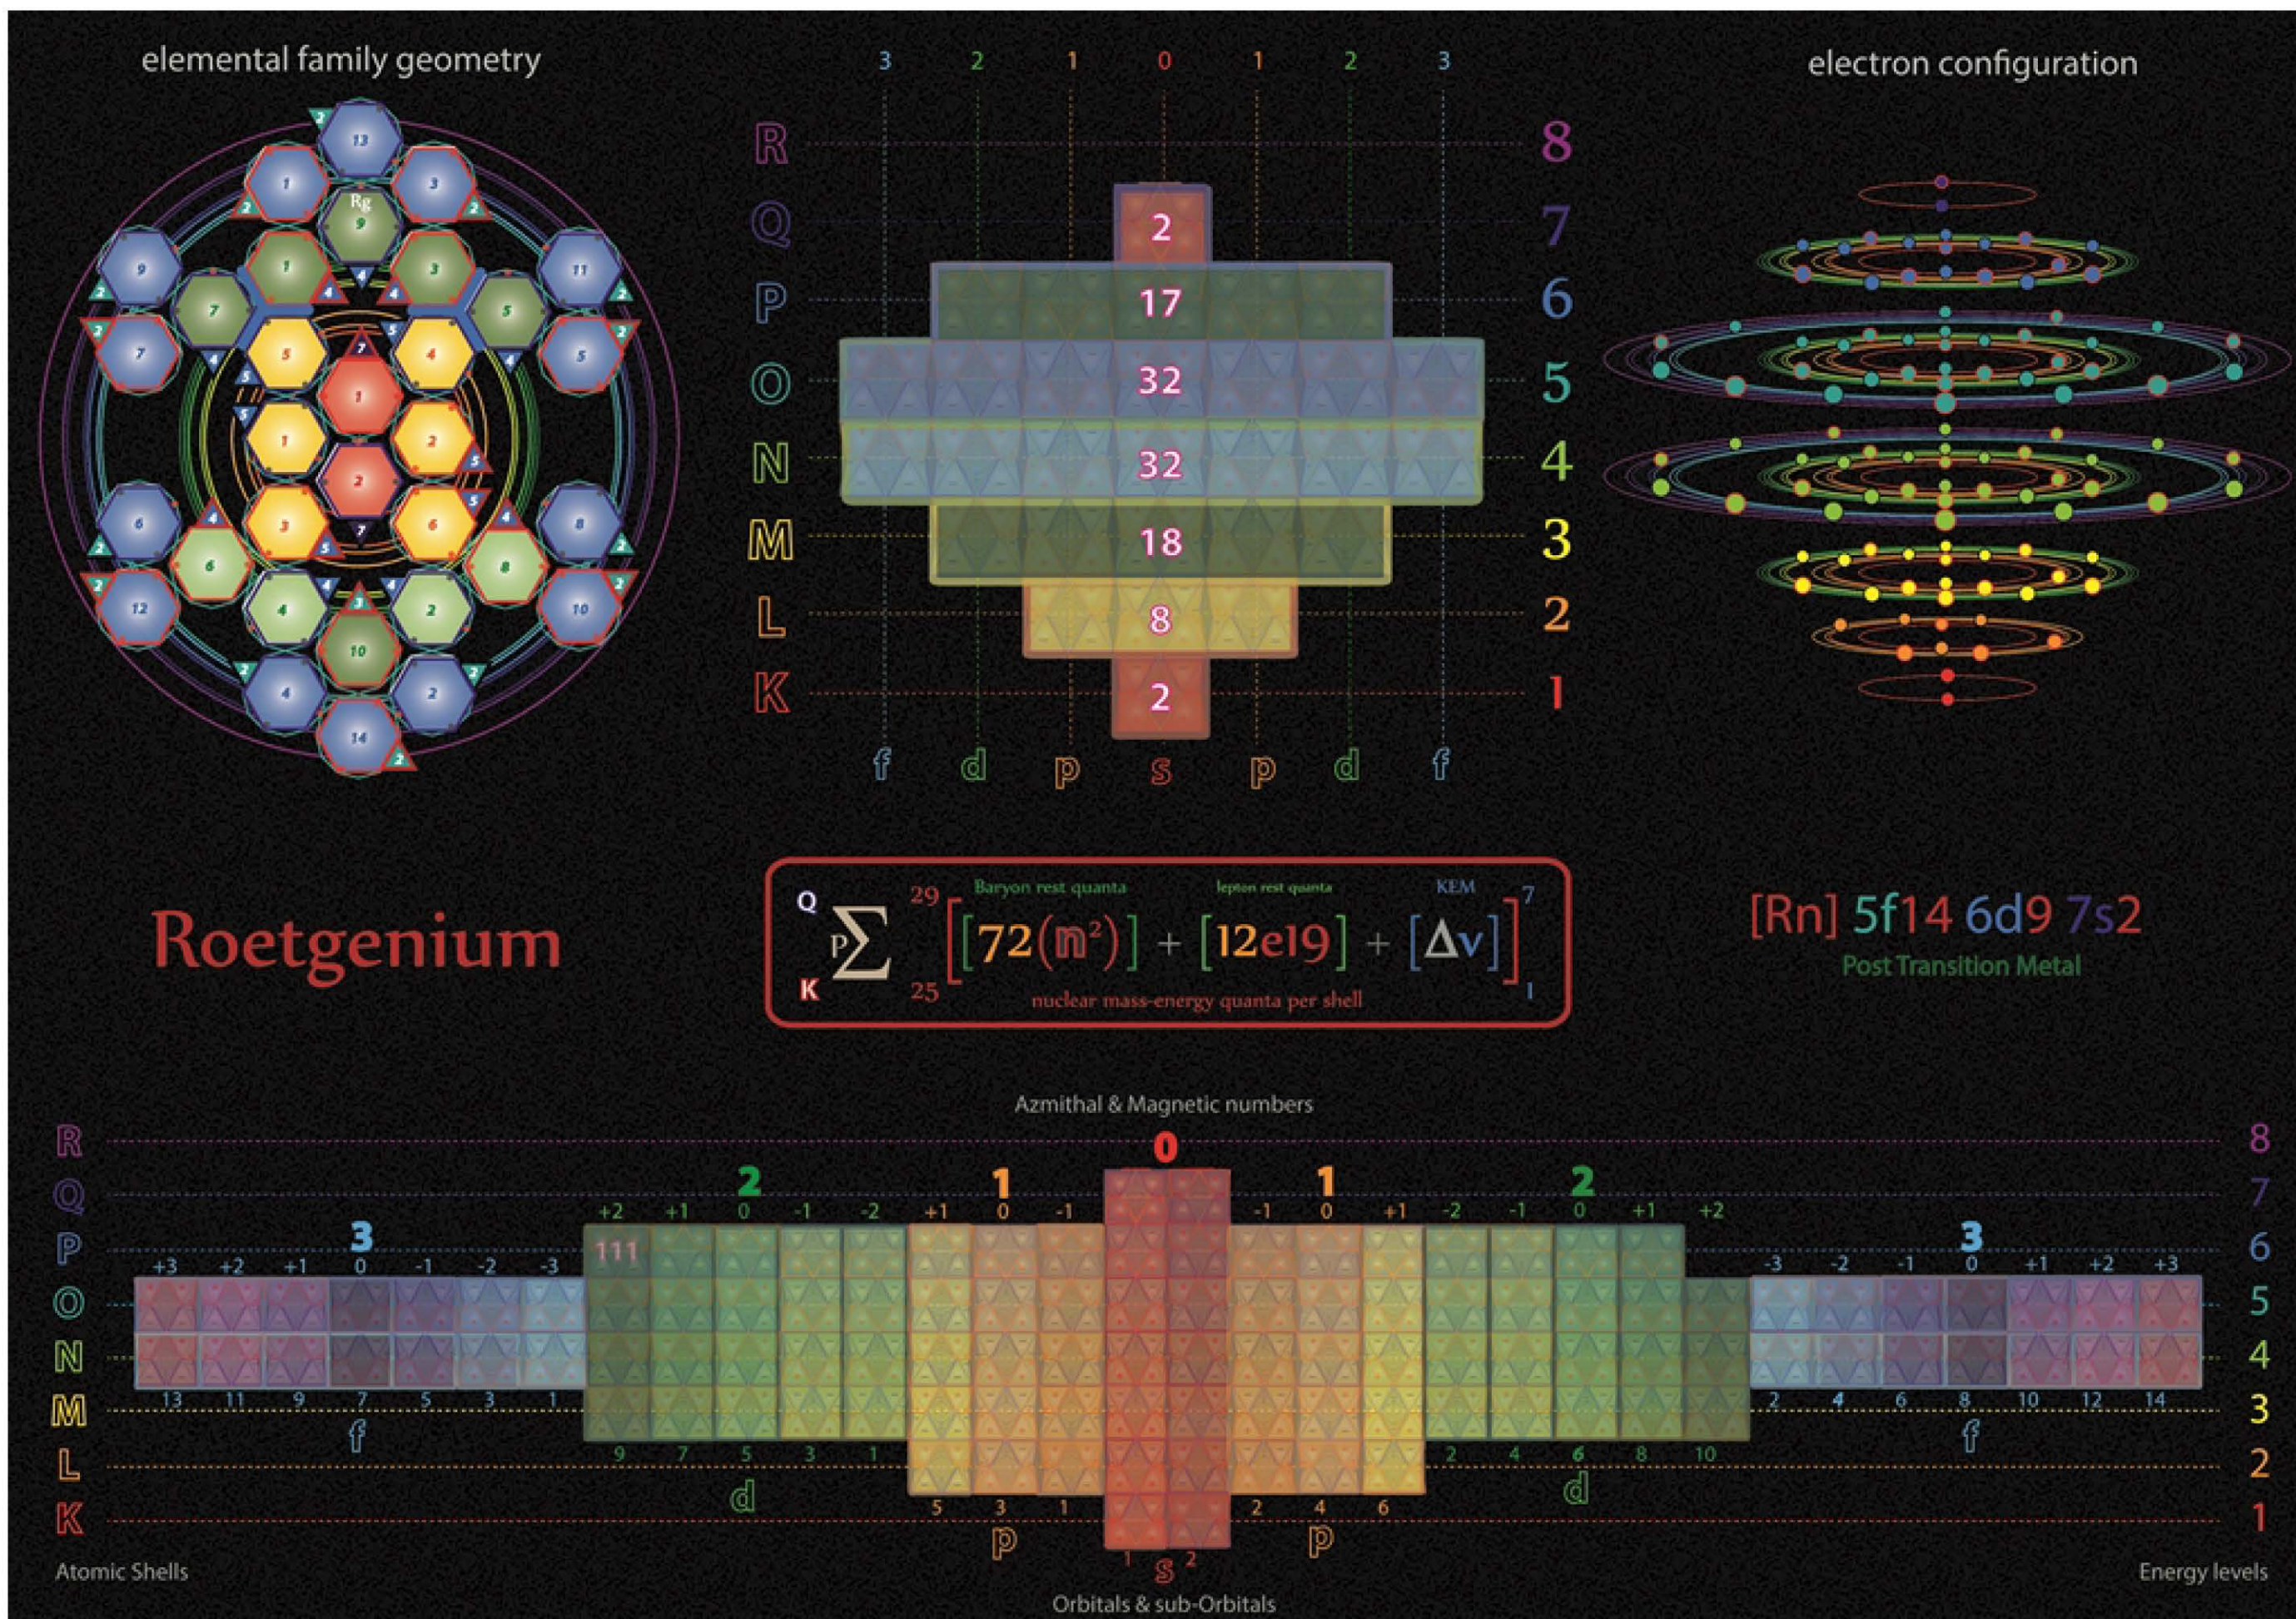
elemental family geometry

13
1
Rg
9
3
9
1
3
11
7
1
3
5
7
5
4
7
1
5
2
1
2
3
6
6
8
12
6
4
2
8
10
10
4
2
14

3 2 1 0 1 2 3

R 8
Q 2 7
P 17 6
O 32 5
N 32 4
M 18 3
L 8 2
K 2 1

f d p s p d f

electron configuration

Roetgenium

$\sum_{K}^{Q} P \sum_{25}^{29} [72(n^2)] + [12e19] + [\Delta v]_{1}^{7}$

Baryon rest quanta
lepton rest quanta
KEM
nuclear mass-energy quanta per shell

[Rn] 5f14 6d9 7s2
Post Transition Metal

Azmithal & Magnetic numbers

R 8
Q 0 7
2 1 1 2
+2 +1 0 -1 -2 +1 0 -1 -1 0 +1 -2 -1 0 +1 +2
P 3 111 3 6
+3 +2 +1 0 -1 -2 -3 -3 -2 -1 0 +1 +2 +3
O 5
N 4
M 13 11 9 7 5 3 1 2 4 6 8 10 12 14 3
f f
L 9 7 5 3 1 2 4 6 8 10 2
d d
K 5 3 1 2 4 6 1
p 1 s 2 p

Atomic Shells
Orbitals & sub-Orbitals
Energy levels